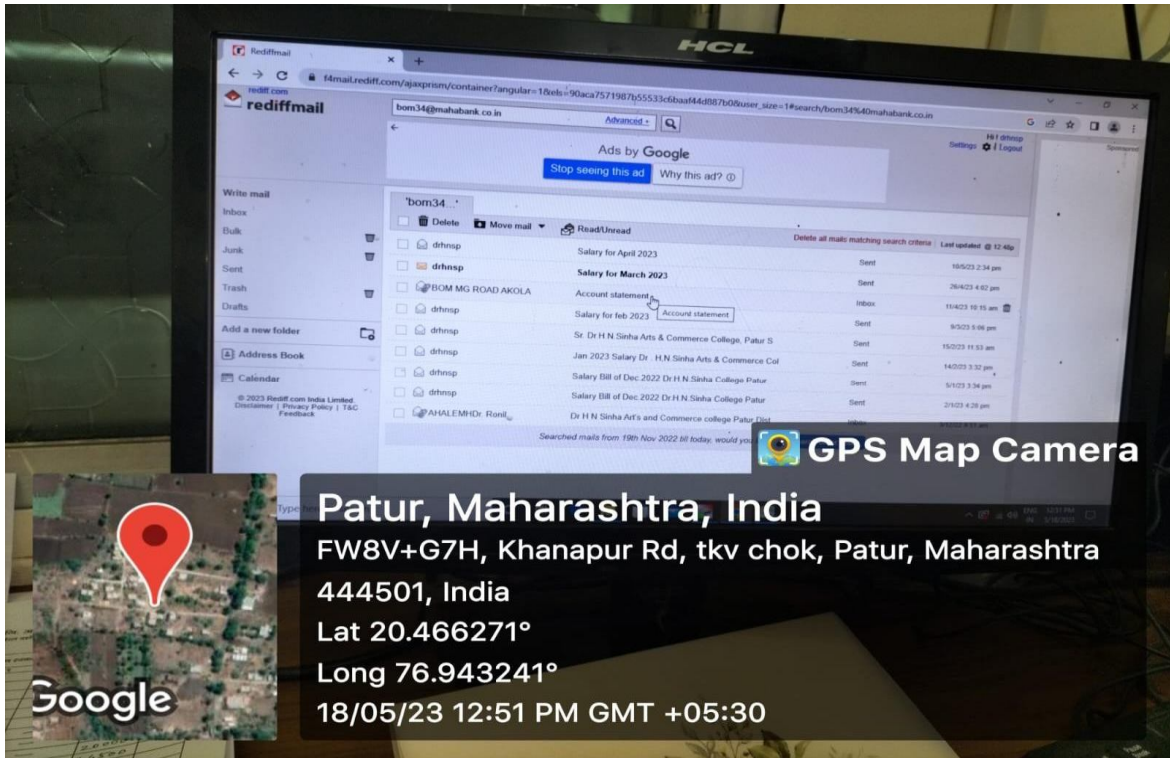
HCL

Rediffmail

f4mail.rediff.com/ajaxprism/container?angular=1&els=90aca7571987b55533c6baaf44d887b0&user_size=1#search/bom34%40mahabank.co.in

rediff.com
rediffmail

bom34@mahabank.co.in

Advanced

Hi I drhnsp
Settings | Logout

Ads by Google
Stop seeing this ad
Why this ad?

Sponsored

Write mail
Inbox
Bulk
Junk
Sent
Trash
Drafts
Add a new folder
Address Book
Calendar

© 2023 Rediff.com India Limited. Disclaimer | Privacy Policy | T&C Feedback

'bom34...'

Delete
Move mail
Read/Unread

Delete all mails matching search criteria
Last updated @ 12:48p

| | | | |
|---|---|---|---|
| drhnsp | Salary for April 2023 | Sent | 10/5/23 2:34 pm |
| drhnsp | Salary for March 2023 | Sent | 26/4/23 4:02 pm |
| BOM MG ROAD AKOLA | Account statement | Inbox | 11/4/23 10:15 am |
| drhnsp | Salary for feb 2023 | Sent | 9/3/23 5:06 pm |
| drhnsp | Sr. Dr H.N.Sinha Arts & Commerce College, Patur S | Sent | 15/2/23 11:53 am |
| drhnsp | Jan 2023 Salary Dr . H.N.Sinha Arts & Commerce Col | Sent | 14/2/23 3:32 pm |
| drhnsp | Salary Bill of Dec.2022 Dr.H.N.Sinha College Patur | Sent | 5/1/23 3:34 pm |
| drhnsp | Salary Bill of Dec.2022 Dr.H.N.Sinha College Patur | Sent | 2/1/23 4:28 pm |
| AHALEMHDr. Ronil | Dr H N Sinha Art's and Commerce college Patur Dist | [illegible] | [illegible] |

Account statement

Searched mails from 19th Nov 2022 till today, would you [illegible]

GPS Map Camera

Patur, Maharashtra, India
FW8V+G7H, Khanapur Rd, tkv chok, Patur, Maharashtra 444501, India
Lat 20.466271°
Long 76.943241°
18/05/23 12:51 PM GMT +05:30

Google